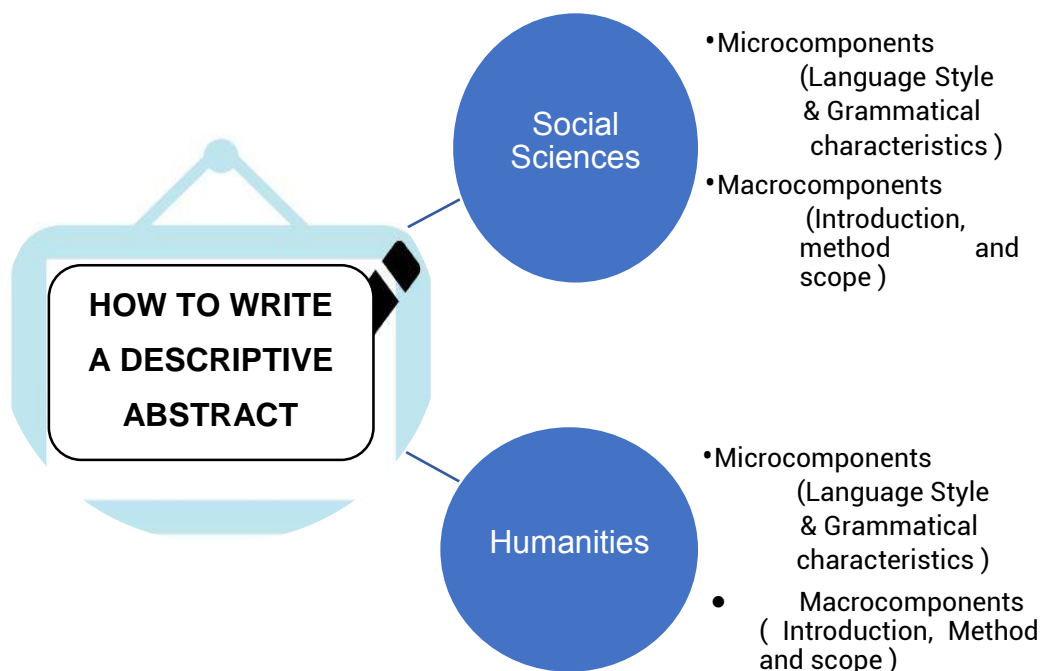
HOW TO WRITE A DESCRIPTIVE ABSTRACT

Social Sciences

•Microcomponents (Language Style & Grammatical characteristics )

•Macrocomponents (Introduction, method and scope )

Humanities

•Microcomponents (Language Style & Grammatical characteristics )

• Macrocomponents ( Introduction, Method and scope )